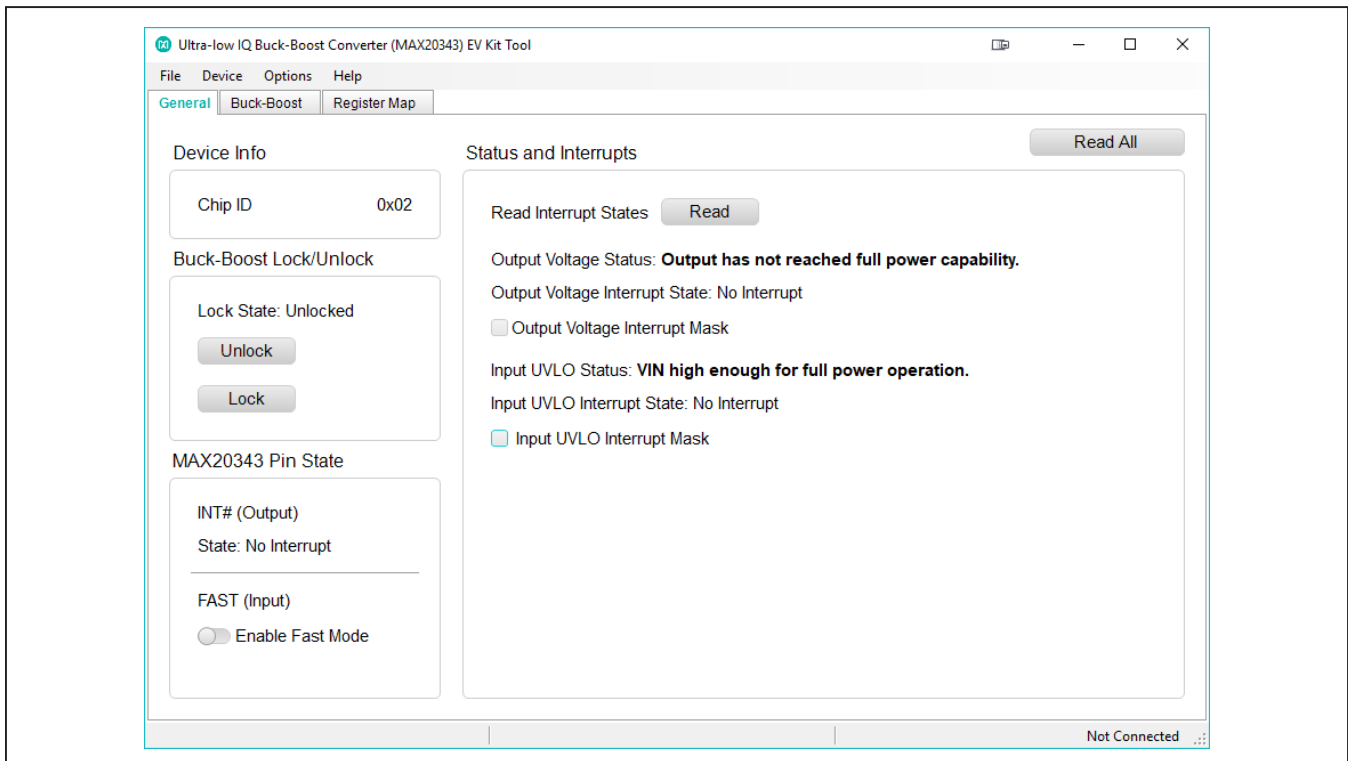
Ultra-low IQ Buck-Boost Converter (MAX20343) EV Kit Tool

File Device Options Help

General Buck-Boost Register Map

Read All

Device Info

Chip ID 0x02

Buck-Boost Lock/Unlock

Lock State: Unlocked

Unlock

Lock

MAX20343 Pin State

INT# (Output)

State: No Interrupt

FAST (Input)

Enable Fast Mode

Status and Interrupts

Read Interrupt States Read

Output Voltage Status: **Output has not reached full power capability.**

Output Voltage Interrupt State: No Interrupt

Output Voltage Interrupt Mask

Input UVLO Status: **VIN high enough for full power operation.**

Input UVLO Interrupt State: No Interrupt

Input UVLO Interrupt Mask

Not Connected